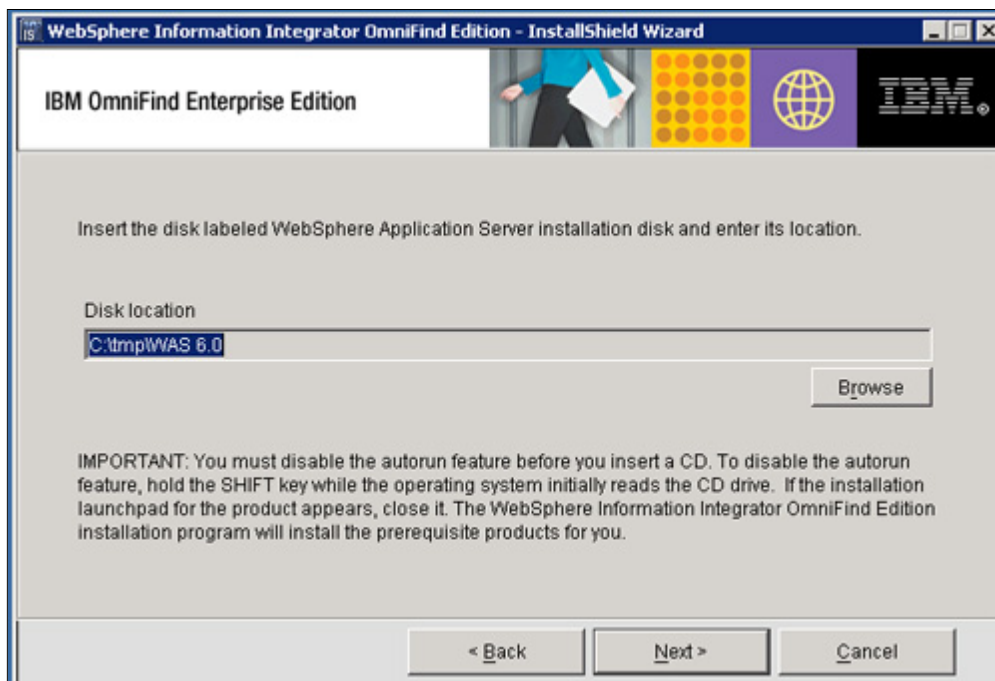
WebSphere Information Integrator OmniFind Edition - InstallShield Wizard

IBM OmniFind Enterprise Edition

IBM

Insert the disk labeled WebSphere Application Server installation disk and enter its location.

Disk location

C:\tmp\WAS 6.0

Browse

IMPORTANT: You must disable the autorun feature before you insert a CD. To disable the autorun feature, hold the SHIFT key while the operating system initially reads the CD drive. If the installation launchpad for the product appears, close it. The WebSphere Information Integrator OmniFind Edition installation program will install the prerequisite products for you.

< Back

Next >

Cancel